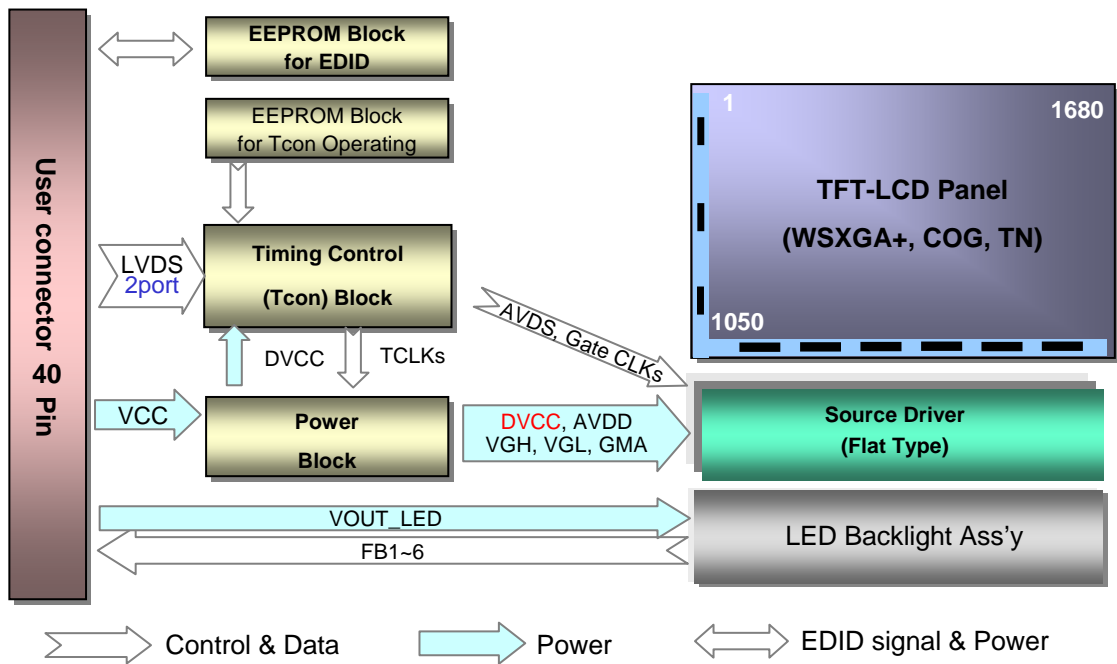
User connector 40 Pin

EEPROM Block for EDID

EEPROM Block for Tcon Operating

LVDS 2port

Timing Control (Tcon) Block

DVCC

TCLKs

VCC

Power Block

AVDS, Gate CLKs

DVCC, AVDD VGH, VGL, GMA

1

1680

TFT-LCD Panel

(WSXGA+, COG, TN)

1050

Source Driver (Flat Type)

VOUT_LED

FB1~6

LED Backlight Ass'y

Control & Data

Power

EDID signal & Power